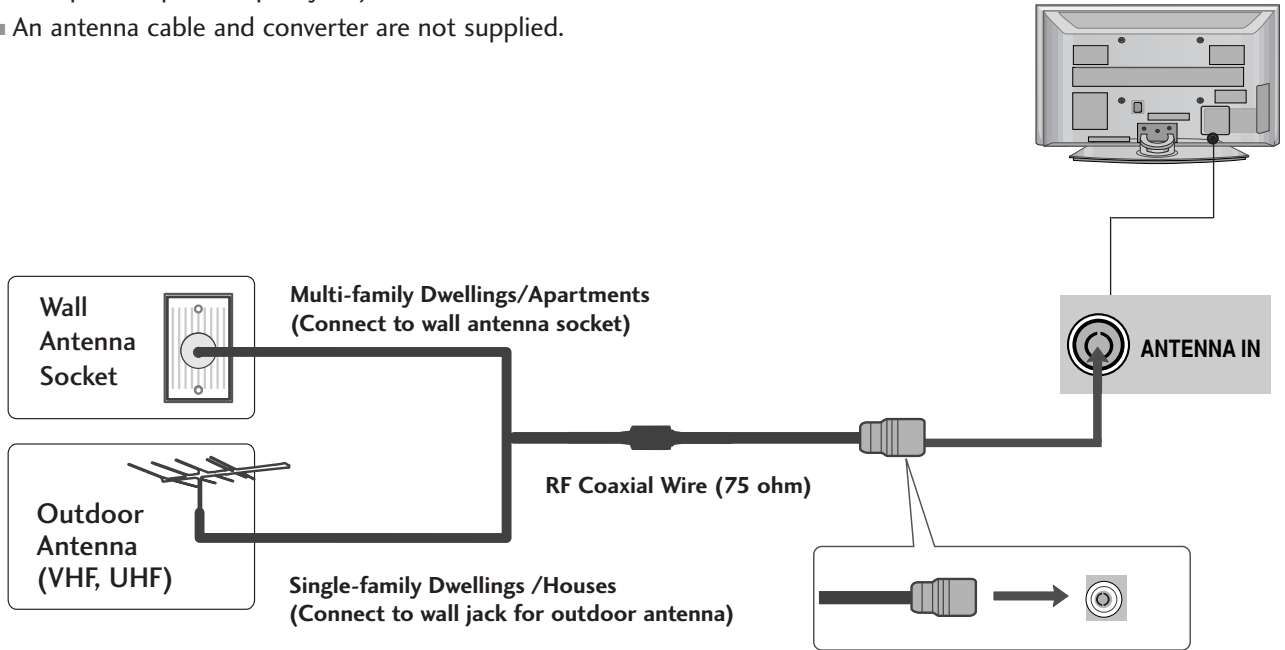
An antenna cable and converter are not supplied.

Wall Antenna Socket

Multi-family Dwellings/Apartments (Connect to wall antenna socket)

ANTENNA IN

RF Coaxial Wire (75 ohm)

Outdoor Antenna (VHF, UHF)

Single-family Dwellings /Houses (Connect to wall jack for outdoor antenna)